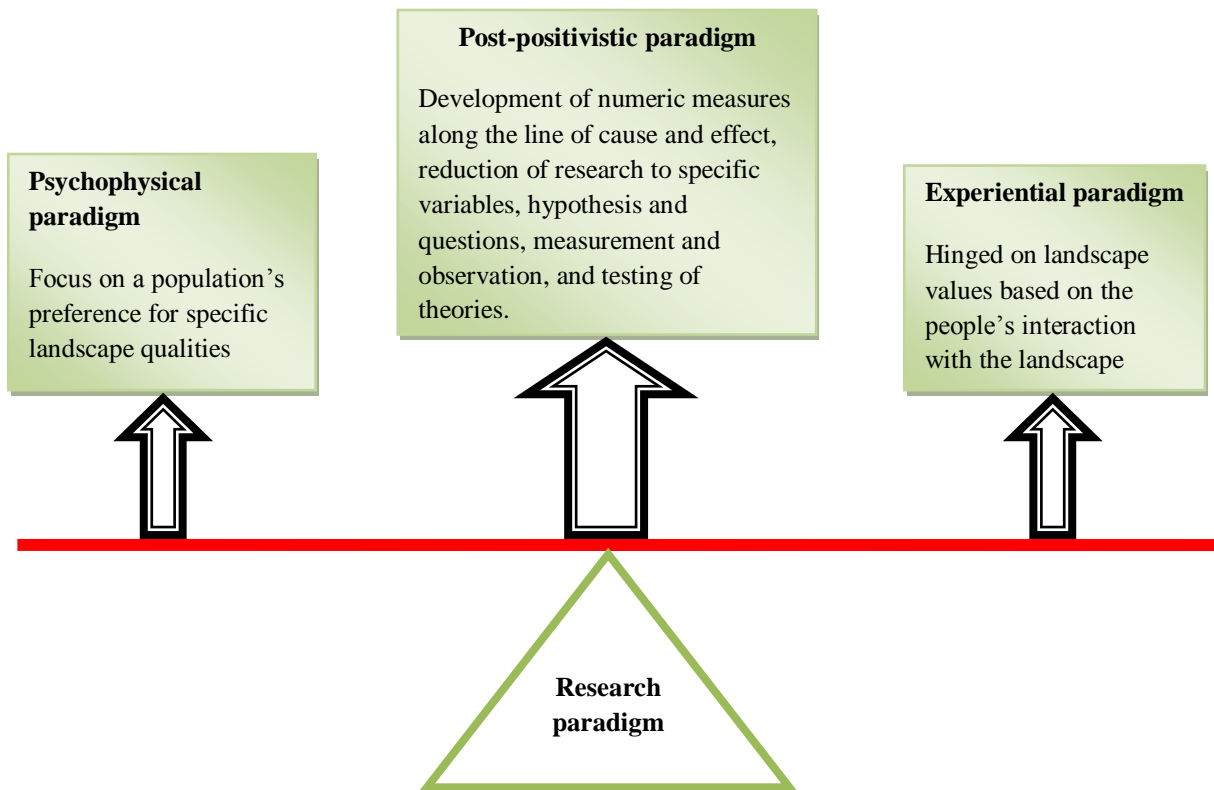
Post-positivistic paradigm

Development of numeric measures along the line of cause and effect, reduction of research to specific variables, hypothesis and questions, measurement and observation, and testing of theories.

Psychophysical paradigm

Focus on a population's preference for specific landscape qualities

Experiential paradigm

Hinged on landscape values based on the people's interaction with the landscape

Research paradigm